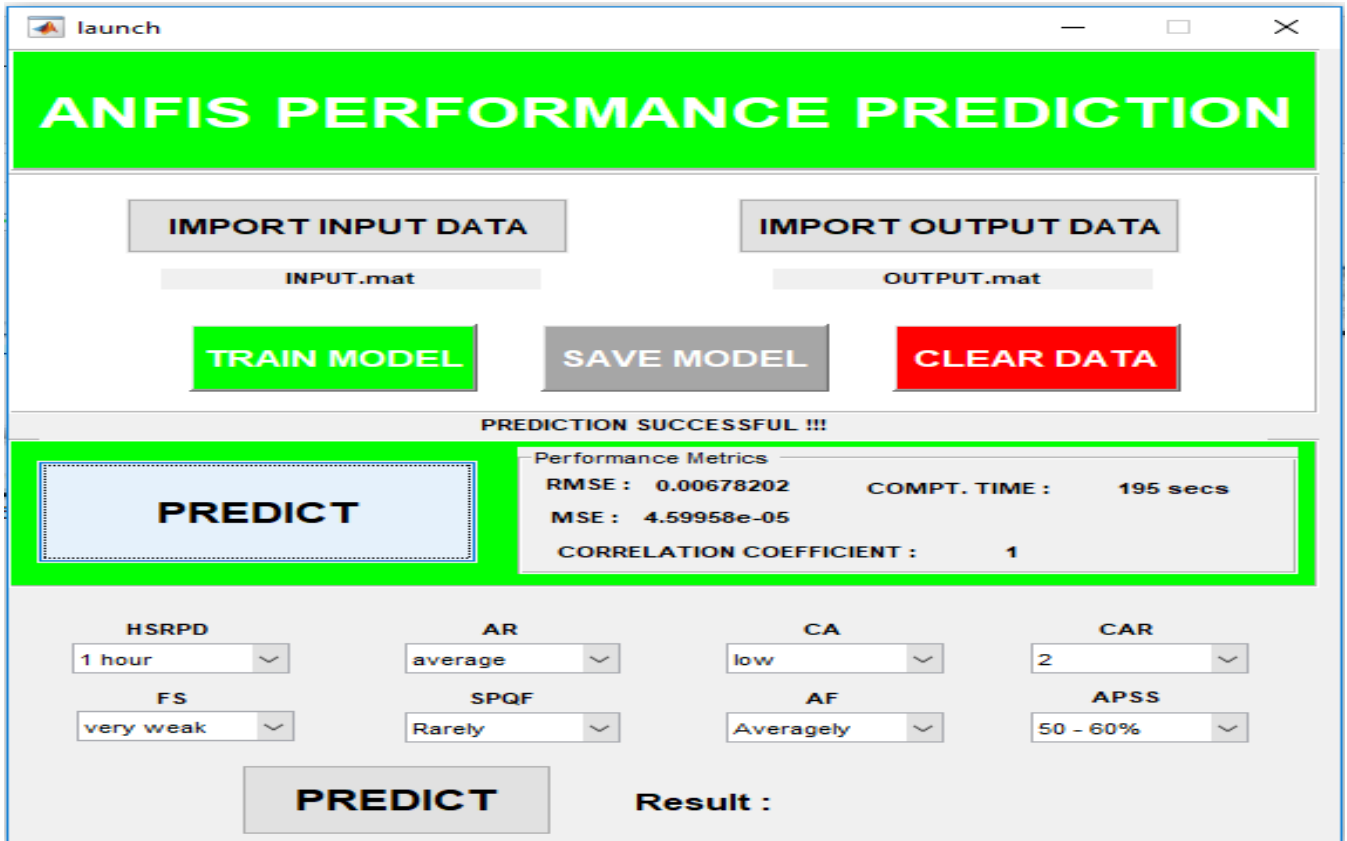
launch

ANFIS PERFORMANCE PREDICTION

IMPORT INPUT DATA

INPUT.mat

IMPORT OUTPUT DATA

OUTPUT.mat

TRAIN MODEL

SAVE MODEL

CLEAR DATA

PREDICTION SUCCESSFUL !!!

PREDICT

Performance Metrics

RMSE : 0.00678202

COMPT. TIME : 195 secs

MSE : 4.59958e-05

CORRELATION COEFFICIENT : 1

HSRPD
1 hour

AR
average

CA
low

CAR
2

FS
very weak

SPQF
Rarely

AF
Averagely

APSS
50 - 60%

PREDICT

Result :